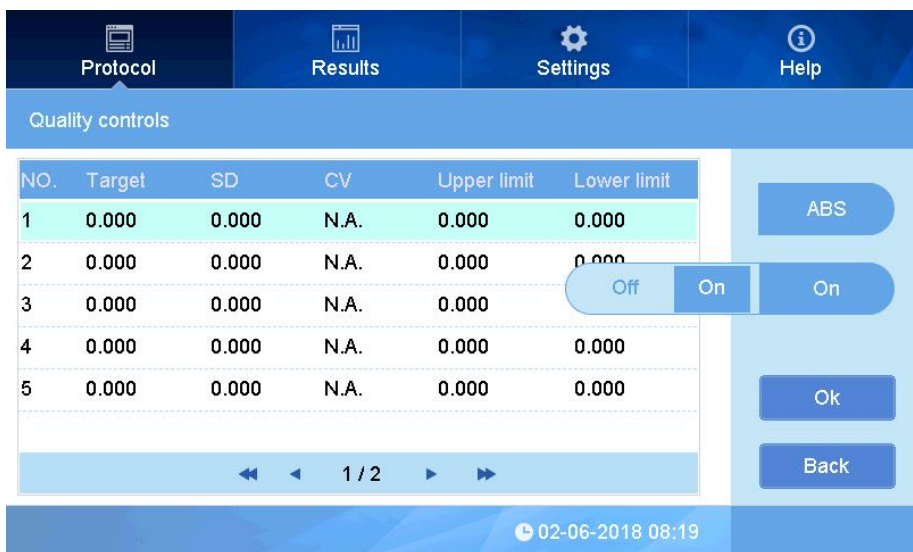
Protocol
Results
Settings
Help

Quality controls

| NO. | Target | SD | CV | Upper limit | Lower limit |
|---|---|---|---|---|---|
| 1 | 0.000 | 0.000 | N.A. | 0.000 | 0.000 |
| 2 | 0.000 | 0.000 | N.A. | 0.000 | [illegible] |
| 3 | 0.000 | 0.000 | N.A. | 0.000 | |
| 4 | 0.000 | 0.000 | N.A. | 0.000 | 0.000 |
| 5 | 0.000 | 0.000 | N.A. | 0.000 | 0.000 |

1 / 2

ABS
Off
On
On
Ok
Back

02-06-2018 08:19